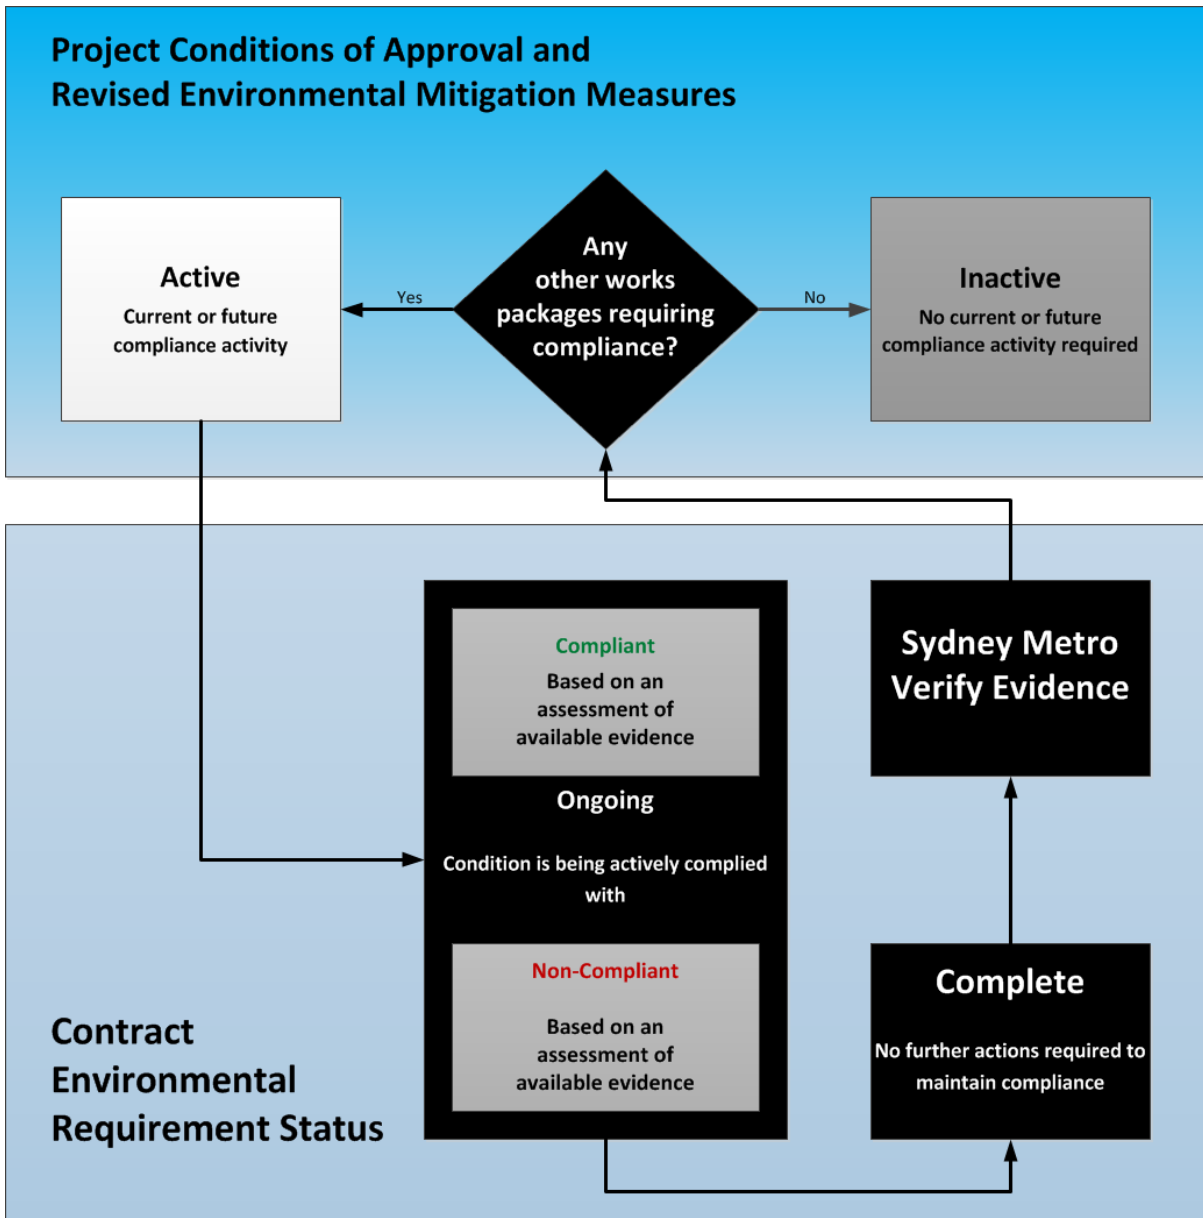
Project Conditions of Approval and Revised Environmental Mitigation Measures

Active
Current or future compliance activity

Yes

Any other works packages requiring compliance?

No

Inactive
No current or future compliance activity required

Compliant
Based on an assessment of available evidence

Ongoing

Condition is being actively complied with

Non-Compliant
Based on an assessment of available evidence

Sydney Metro Verify Evidence

Complete
No further actions required to maintain compliance

Contract Environmental Requirement Status